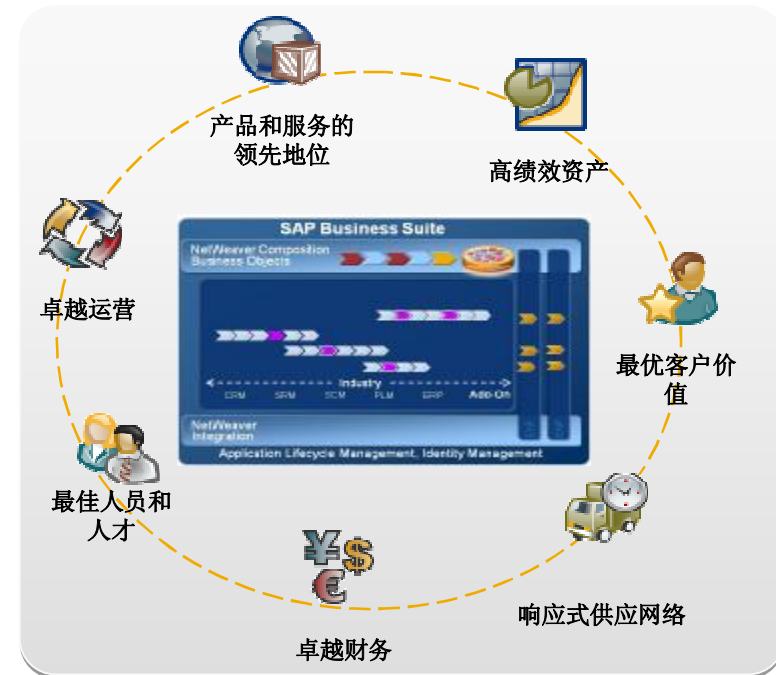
产品和服务的领先地位

高绩效资产

SAP Business Suite

NetWeaver Composition Business Objects

Industry

CRM SRM SCM PLM ERP Add-On

NetWeaver Integration

Application Lifecycle Management, Identity Management

卓越运营

最优客户价值

最佳人员和人才

¥ $ €

卓越财务

响应式供应网络